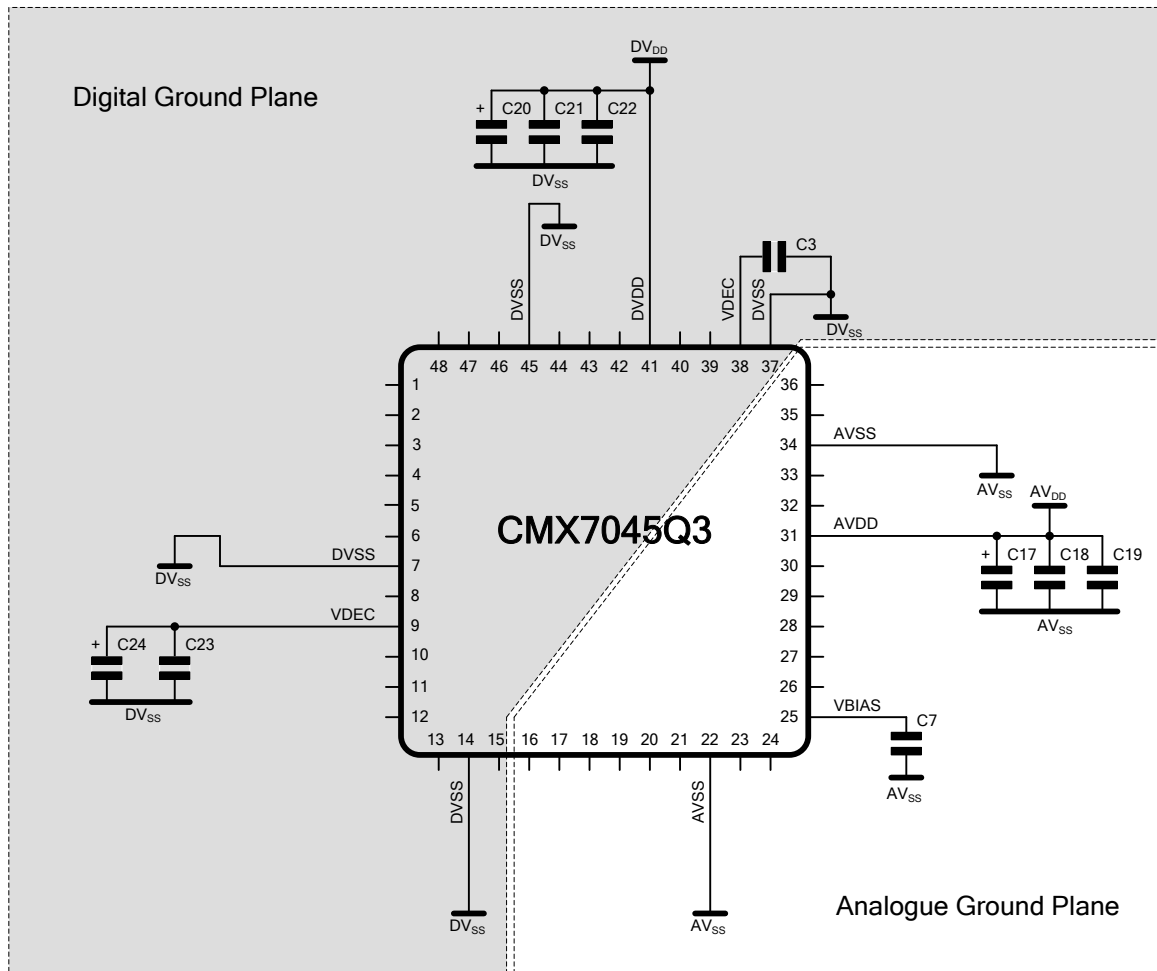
Digital Ground Plane

$DV_{DD}$

+ C20 C21 C22

$DV_{SS}$

$DV_{SS}$

C3

DVSS DVDD VDEC DVSS

$DV_{SS}$

48 47 46 45 44 43 42 41 40 39 38 37

1 2 3 4 5 6 7 8 9 10 11 12

36 35 34 33 32 31 30 29 28 27 26 25

13 14 15 16 17 18 19 20 21 22 23 24

CMX7045Q3

AVSS

$AV_{SS}$

$AV_{DD}$

AVDD

+ C17 C18 C19

$AV_{SS}$

DVSS

$DV_{SS}$

VDEC

+ C24 C23

$DV_{SS}$

VBIAS

C7

$AV_{SS}$

DVSS

$DV_{SS}$

AVSS

$AV_{SS}$

Analogue Ground Plane